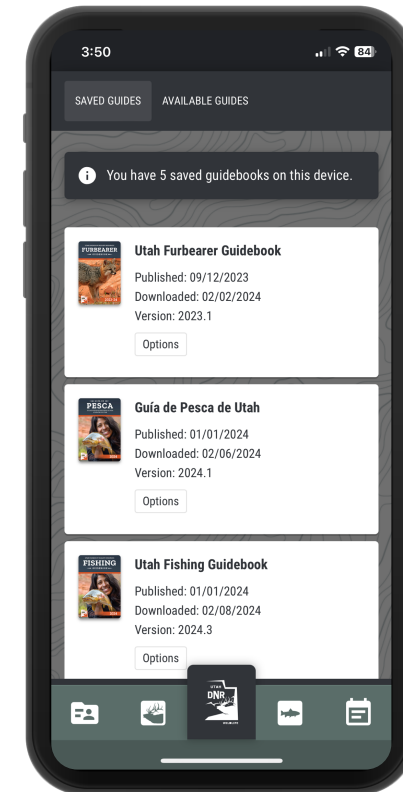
3:50
84

SAVED GUIDES AVAILABLE GUIDES

You have 5 saved guidebooks on this device.

FURBEARER
Utah Furbearer Guidebook
Published: 09/12/2023
Downloaded: 02/02/2024
Version: 2023.1
Options

PESCA
Guía de Pesca de Utah
Published: 01/01/2024
Downloaded: 02/06/2024
Version: 2024.1
Options

FISHING
Utah Fishing Guidebook
Published: 01/01/2024
Downloaded: 02/08/2024
Version: 2024.3
Options

UTAH DNR